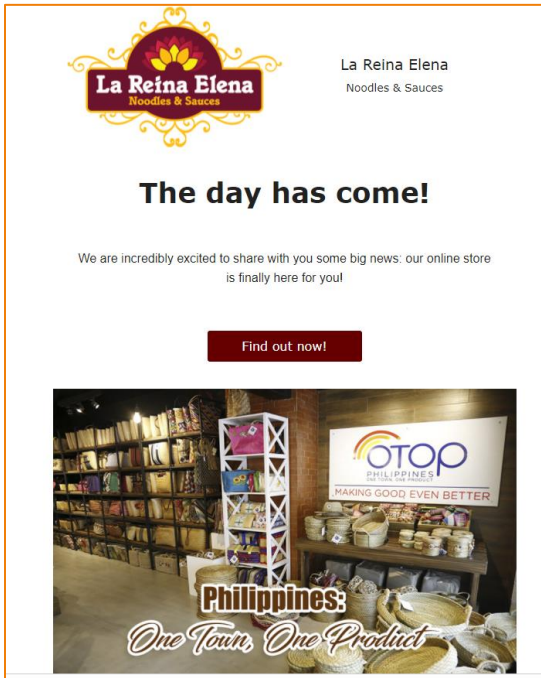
La Reina Elena
Noodles & Sauces

La Reina Elena
Noodles & Sauces

The day has come!

We are incredibly excited to share with you some big news: our online store is finally here for you!

Find out now!

OTOP
PHILIPPINES
ONE TOWN, ONE PRODUCT
MAKING GOOD EVEN BETTER

Philippines:
One Town, One Product